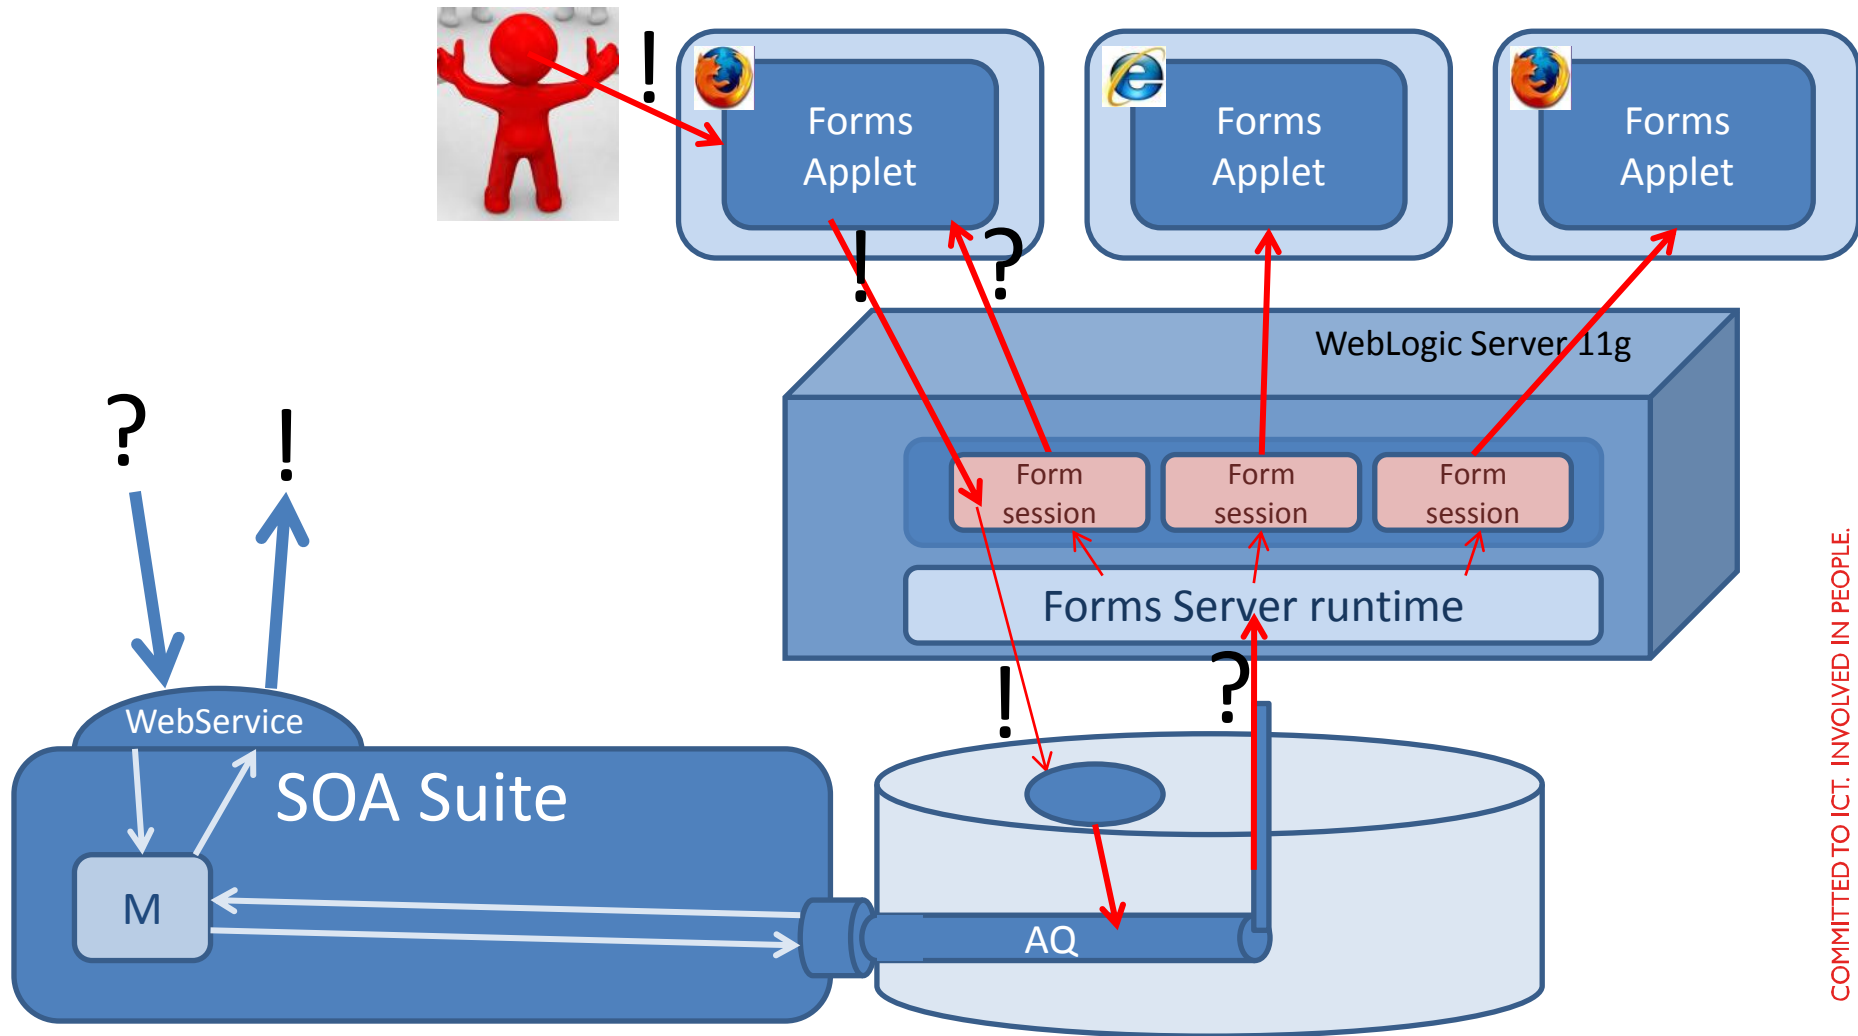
!

Forms Applet

Forms Applet

Forms Applet

! ?

WebLogic Server 11g

? !

Form session

Form session

Form session

Forms Server runtime

! ?

WebService

SOA Suite

M

AQ

COMMITTED TO ICT. INVOLVED IN PEOPLE.